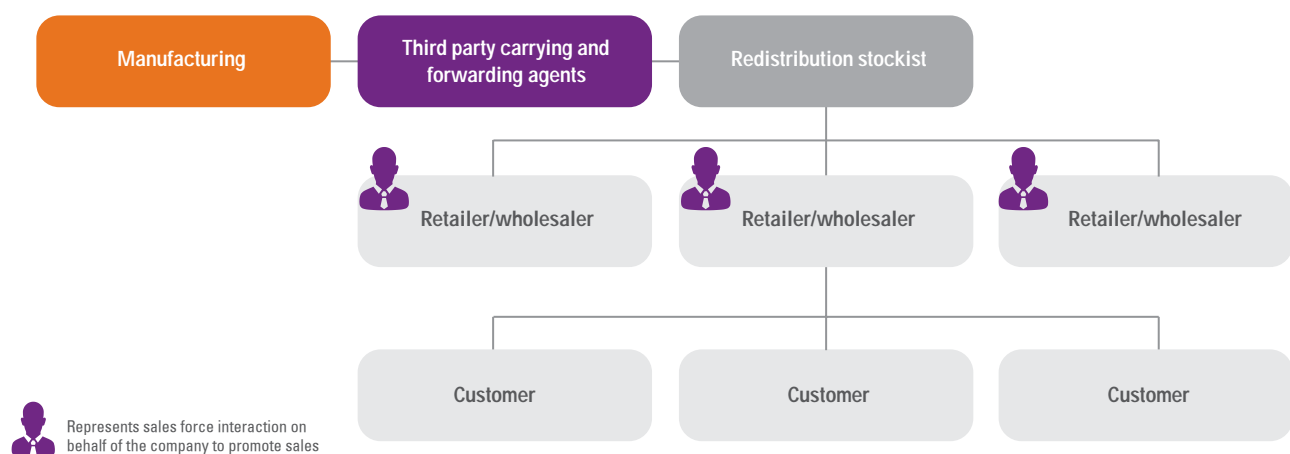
Manufacturing

Third party carrying and forwarding agents

Redistribution stockist

Retailer/wholesaler

Retailer/wholesaler

Retailer/wholesaler

Customer

Customer

Customer

Represents sales force interaction on behalf of the company to promote sales